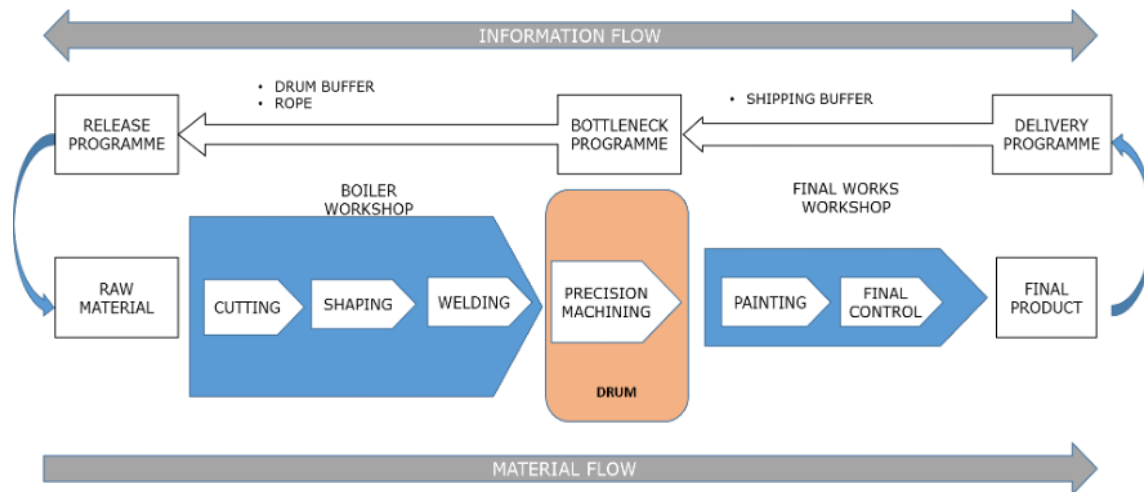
INFORMATION FLOW

• DRUM BUFFER
• ROPE

• SHIPPING BUFFER

RELEASE PROGRAMME

BOTTLENECK PROGRAMME

DELIVERY PROGRAMME

BOILER WORKSHOP

FINAL WORKS WORKSHOP

RAW MATERIAL

CUTTING

SHAPING

WELDING

PRECISION MACHINING

DRUM

PAINTING

FINAL CONTROL

FINAL PRODUCT

MATERIAL FLOW